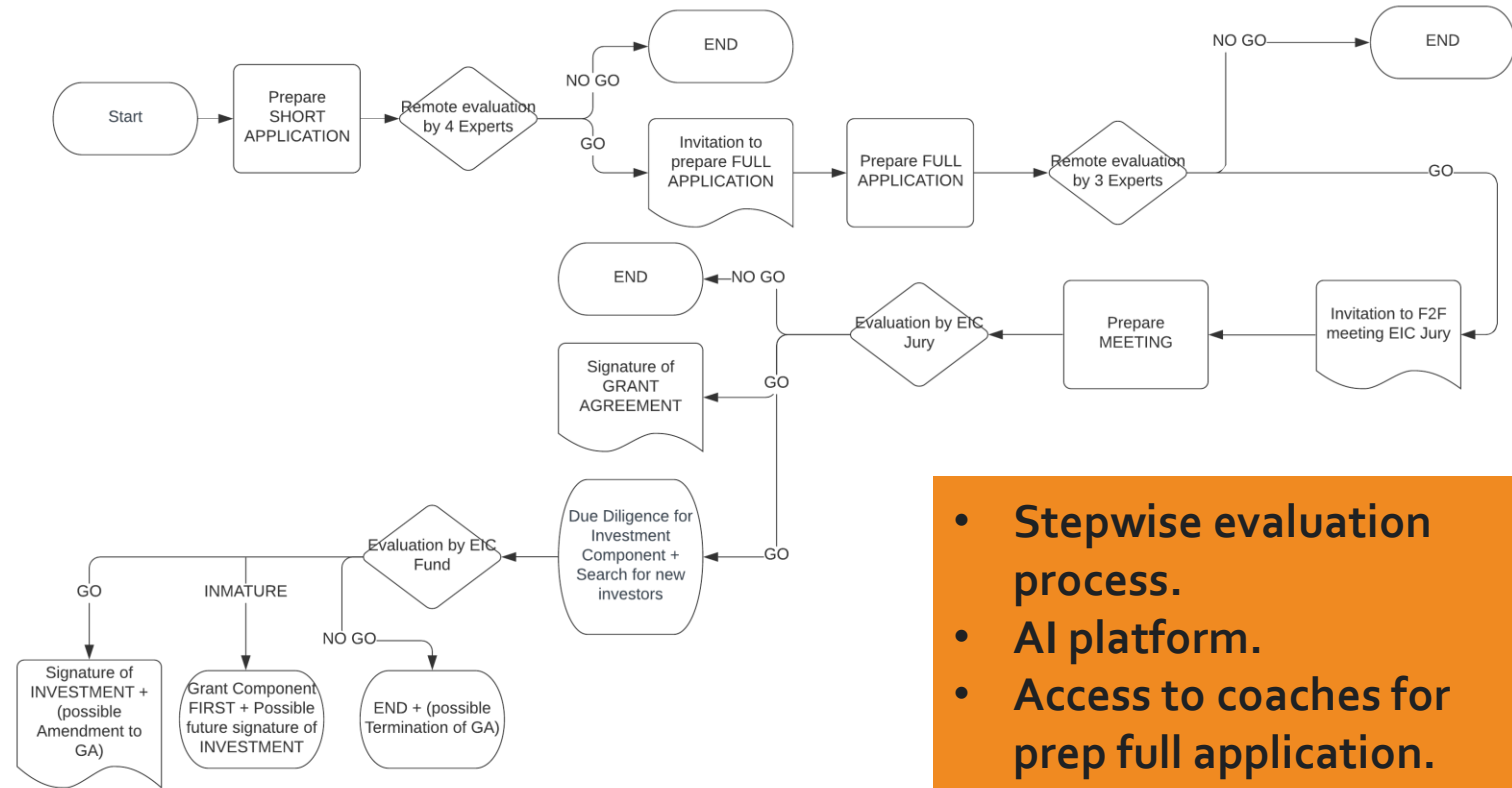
Start

Prepare SHORT APPLICATION

Remote evaluation by 4 Experts

NO GO

END

GO

Invitation to prepare FULL APPLICATION

Prepare FULL APPLICATION

Remote evaluation by 3 Experts

NO GO

END

GO

Invitation to F2F meeting EIC Jury

Prepare MEETING

Evaluation by EIC Jury

NO GO

END

GO

Signature of GRANT AGREEMENT

GO

Due Diligence for Investment Component + Search for new investors

Evaluation by EIC Fund

GO

INMATURE

NO GO

Signature of INVESTMENT + (possible Amendment to GA)

Grant Component FIRST + Possible future signature of INVESTMENT

END + (possible Termination of GA)

• Stepwise evaluation process.
• AI platform.
• Access to coaches for prep full application.